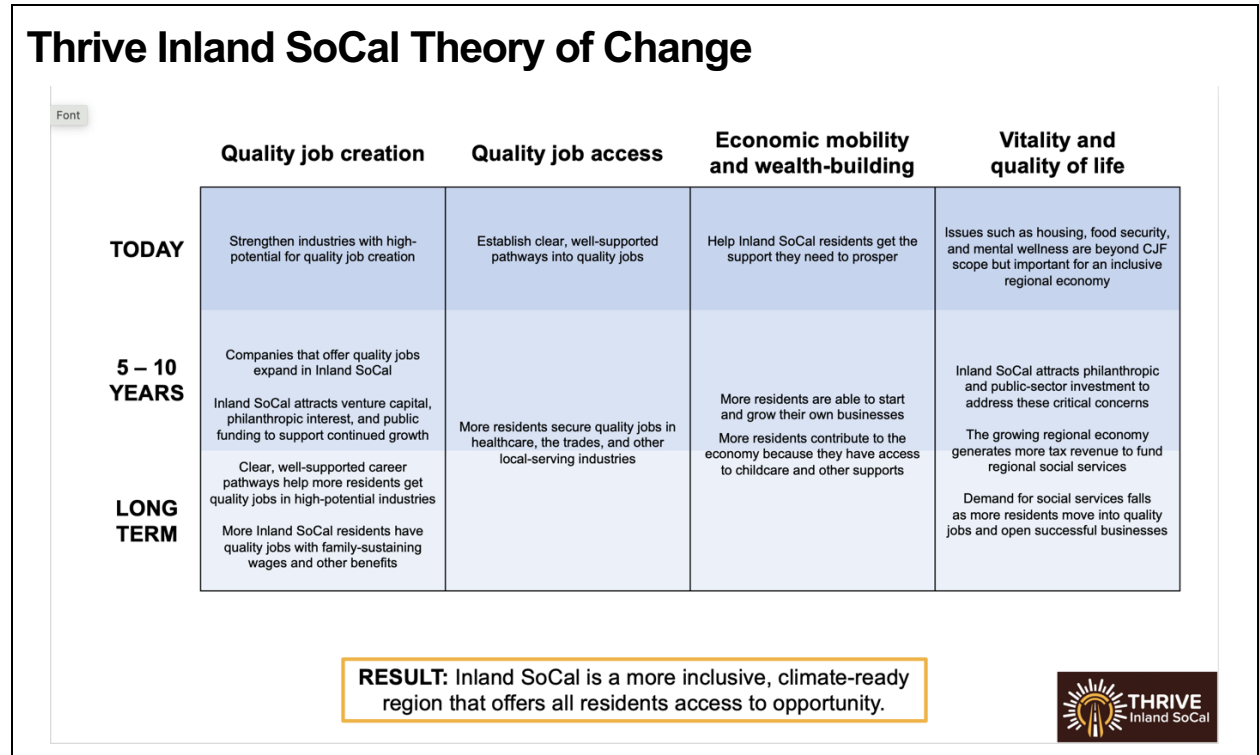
Thrive Inland SoCal Theory of Change

Font

| | Quality job creation | Quality job access | Economic mobility and wealth-building | Vitality and quality of life |
|---|---|---|---|---|
| TODAY | Strengthen industries with high-potential for quality job creation | Establish clear, well-supported pathways into quality jobs | Help Inland SoCal residents get the support they need to prosper | Issues such as housing, food security, and mental wellness are beyond CJF scope but important for an inclusive regional economy |
| 5 – 10 YEARS | Companies that offer quality jobs expand in Inland SoCal<br><br>Inland SoCal attracts venture capital, philanthropic interest, and public funding to support continued growth | More residents secure quality jobs in healthcare, the trades, and other local-serving industries | More residents are able to start and grow their own businesses<br><br>More residents contribute to the economy because they have access to childcare and other supports | Inland SoCal attracts philanthropic and public-sector investment to address these critical concerns<br><br>The growing regional economy generates more tax revenue to fund regional social services |
| LONG TERM | Clear, well-supported career pathways help more residents get quality jobs in high-potential industries<br><br>More Inland SoCal residents have quality jobs with family-sustaining wages and other benefits | | | Demand for social services falls as more residents move into quality jobs and open successful businesses |

RESULT: Inland SoCal is a more inclusive, climate-ready region that offers all residents access to opportunity.

THRIVE Inland SoCal